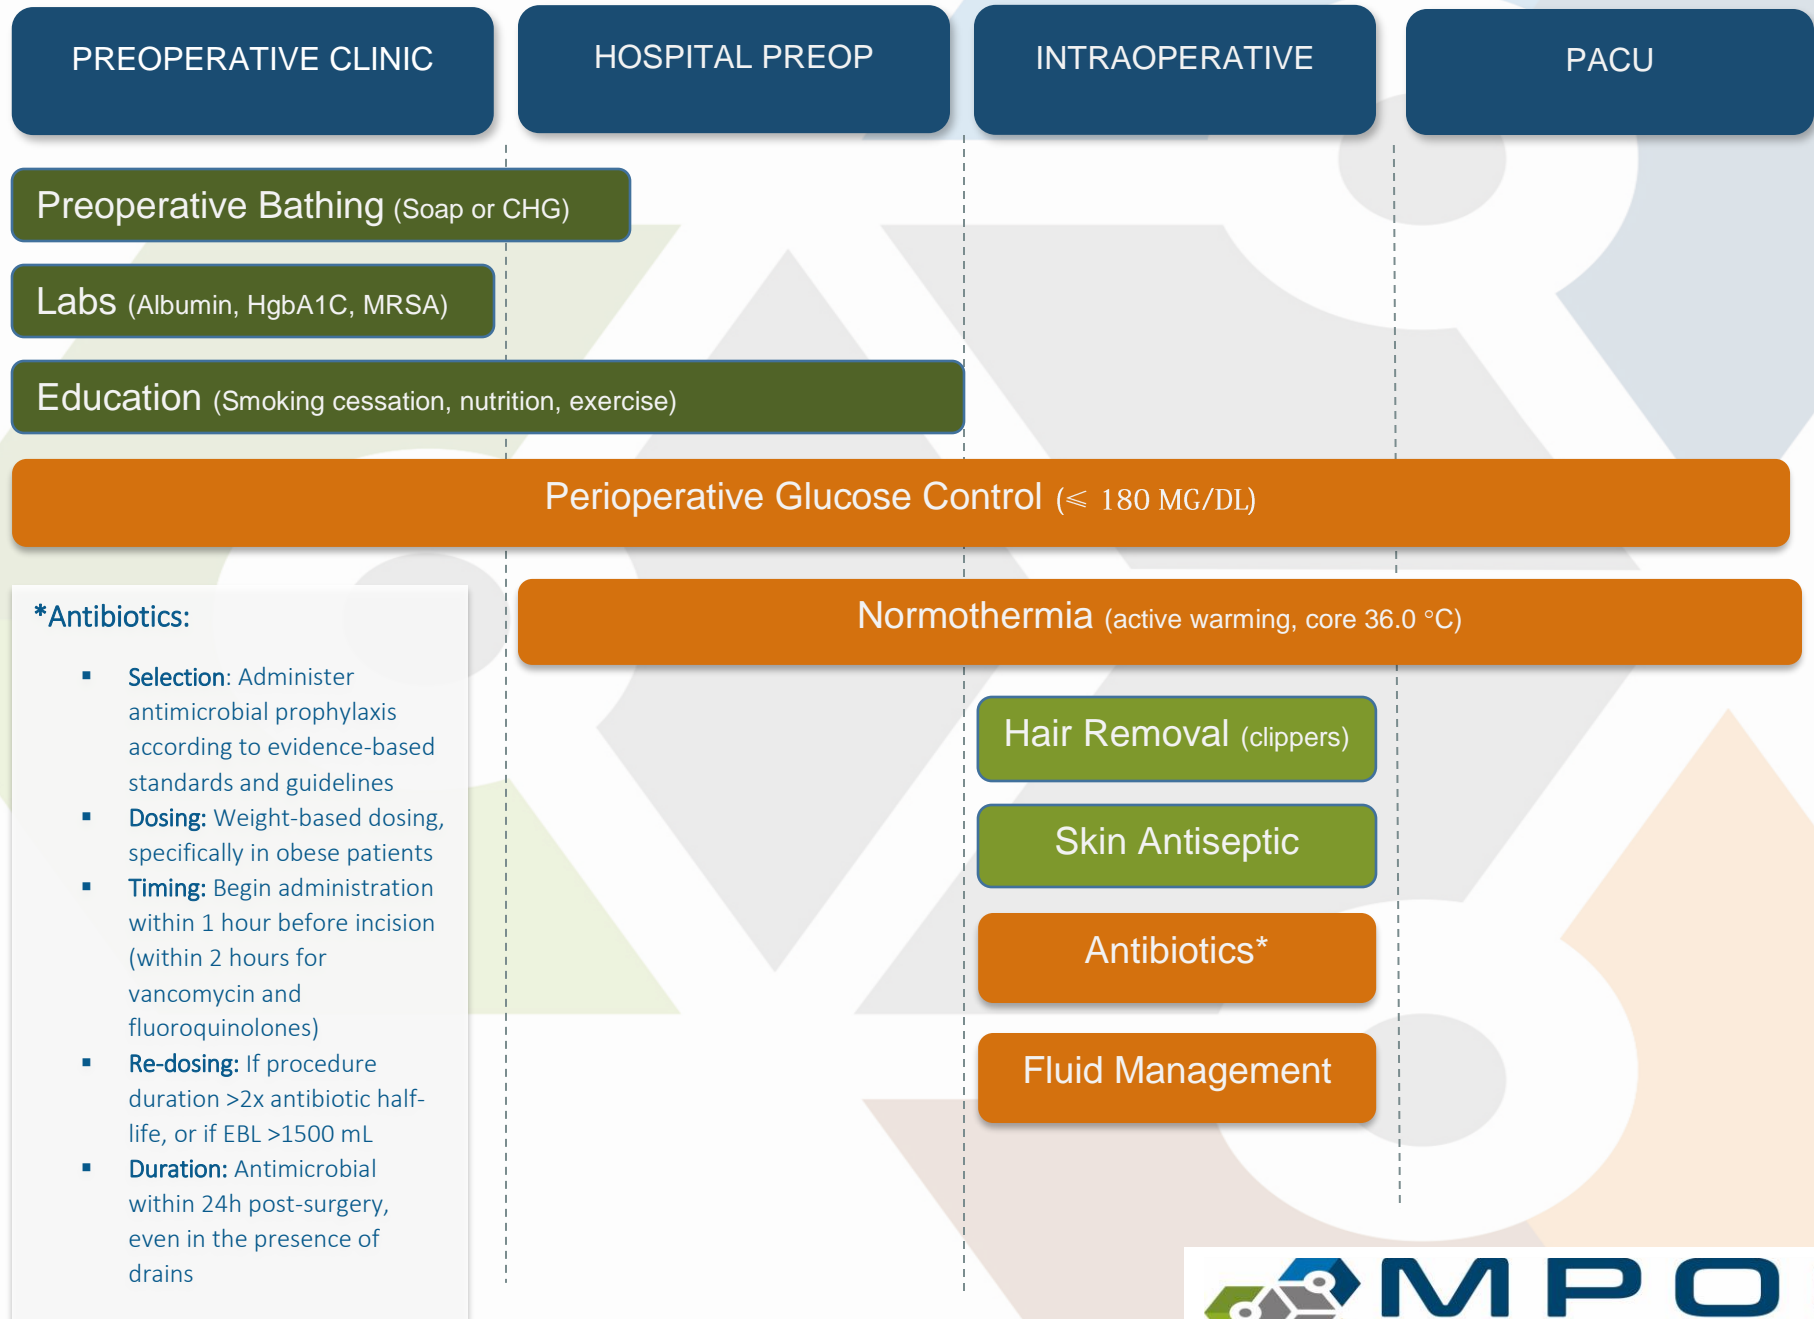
PREOPERATIVE CLINIC

HOSPITAL PREOP

INTRAOPERATIVE

PACU

Preoperative Bathing (Soap or CHG)

Labs (Albumin, HgbA1C, MRSA)

Education (Smoking cessation, nutrition, exercise)

Perioperative Glucose Control ($\leqslant$ 180 MG/DL)

*Antibiotics:

- Selection: Administer antimicrobial prophylaxis according to evidence-based standards and guidelines
- Dosing: Weight-based dosing, specifically in obese patients
- Timing: Begin administration within 1 hour before incision (within 2 hours for vancomycin and fluoroquinolones)
- Re-dosing: If procedure duration >2x antibiotic half-life, or if EBL >1500 mL
- Duration: Antimicrobial within 24h post-surgery, even in the presence of drains

Normothermia (active warming, core 36.0 °C)

Hair Removal (clippers)

Skin Antiseptic

Antibiotics*

Fluid Management

MPO